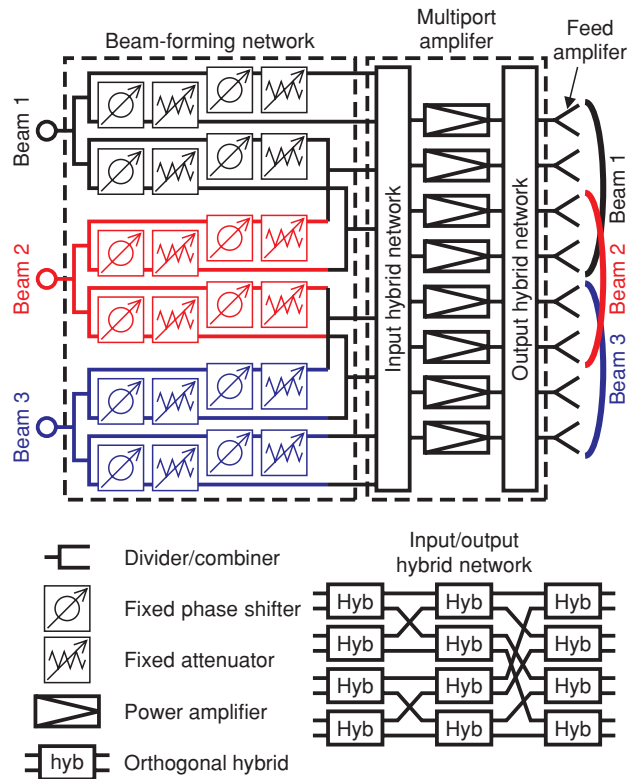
Beam-forming network

Multiport amplifer

Feed amplifer

Beam 1

Beam 2

Beam 3

Input hybrid network

Output hybrid network

Beam 1

Beam 2

Beam 3

Divider/combiner

Fixed phase shifter

Fixed attenuator

Power amplifier

hyb Orthogonal hybrid

Input/output hybrid network

| Hyb | Hyb | Hyb |
|---|---|---|
| Hyb | Hyb | Hyb |
| Hyb | Hyb | Hyb |
| Hyb | Hyb | Hyb |